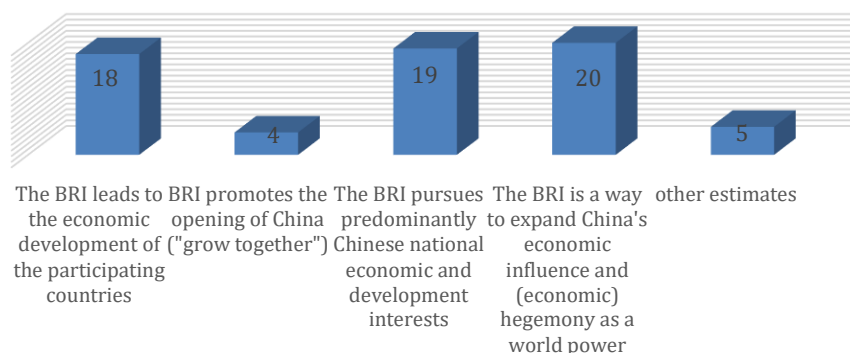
18

4

19

20

5

The BRI leads to the economic development of the participating countries

BRI promotes the opening of China ("grow together")

The BRI pursues predominantly Chinese national economic and development interests

The BRI is a way to expand China's economic influence and (economic) hegemony as a world power

other estimates